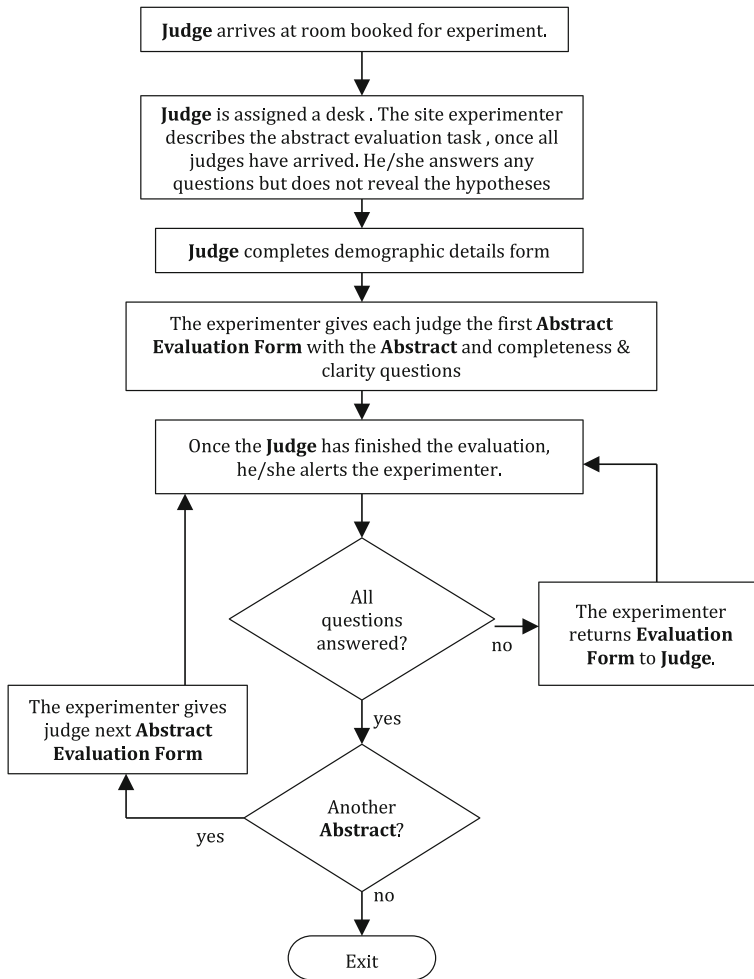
Judge arrives at room booked for experiment.

Judge is assigned a desk . The site experimenter describes the abstract evaluation task , once all judges have arrived. He/she answers any questions but does not reveal the hypotheses

Judge completes demographic details form

The experimenter gives each judge the first Abstract Evaluation Form with the Abstract and completeness & clarity questions

Once the Judge has finished the evaluation, he/she alerts the experimenter.

All questions answered?

no

The experimenter returns Evaluation Form to Judge.

yes

The experimenter gives judge next Abstract Evaluation Form

Another Abstract?

yes

no

Exit